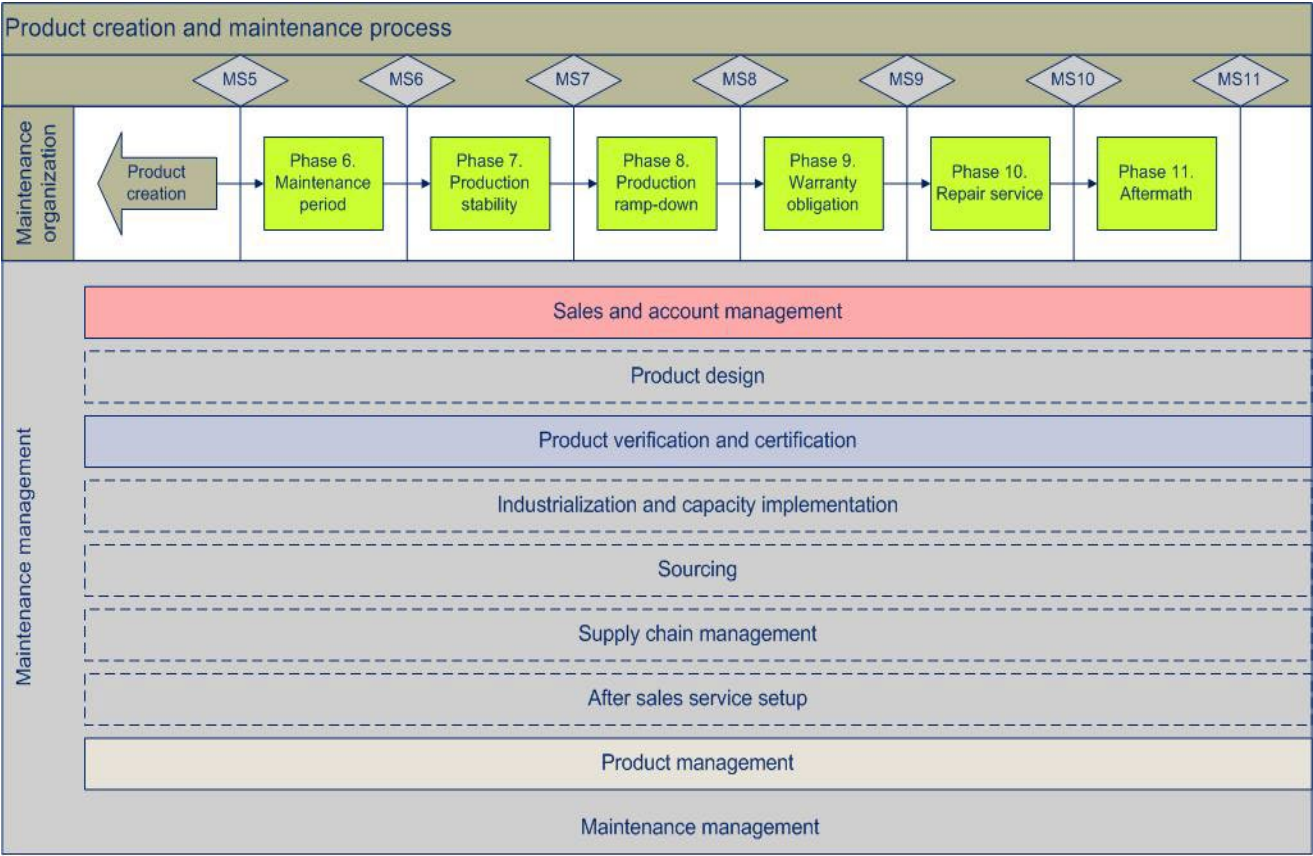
Product creation and maintenance process

MS5 MS6 MS7 MS8 MS9 MS10 MS11

Maintenance organization

Product creation

Phase 6. Maintenance period

Phase 7. Production stability

Phase 8. Production ramp-down

Phase 9. Warranty obligation

Phase 10. Repair service

Phase 11. Aftermath

Maintenance management

Sales and account management

Product design

Product verification and certification

Industrialization and capacity implementation

Sourcing

Supply chain management

After sales service setup

Product management

Maintenance management